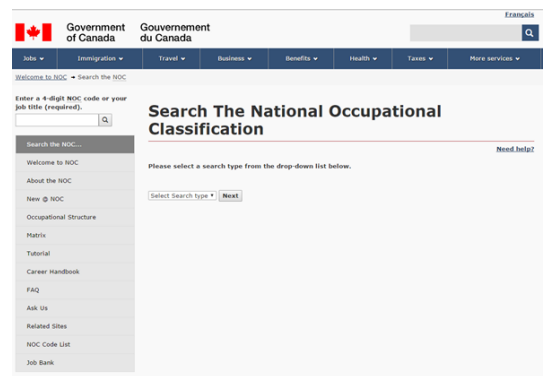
Français

Government of Canada Gouvernement du Canada

Jobs ▾ Immigration ▾ Travel ▾ Business ▾ Benefits ▾ Health ▾ Taxes ▾ More services ▾

Welcome to NOC → Search the NOC

Enter a 4-digit NOC code or your job title (required).

Search the NOC...
Welcome to NOC
About the NOC
New @ NOC
Occupational Structure
Matrix
Tutorial
Career Handbook
FAQ
Ask Us
Related Sites
NOC Code List
Job Bank

Search The National Occupational Classification

Need help?

Please select a search type from the drop-down list below.

Select Search type ▾ Next